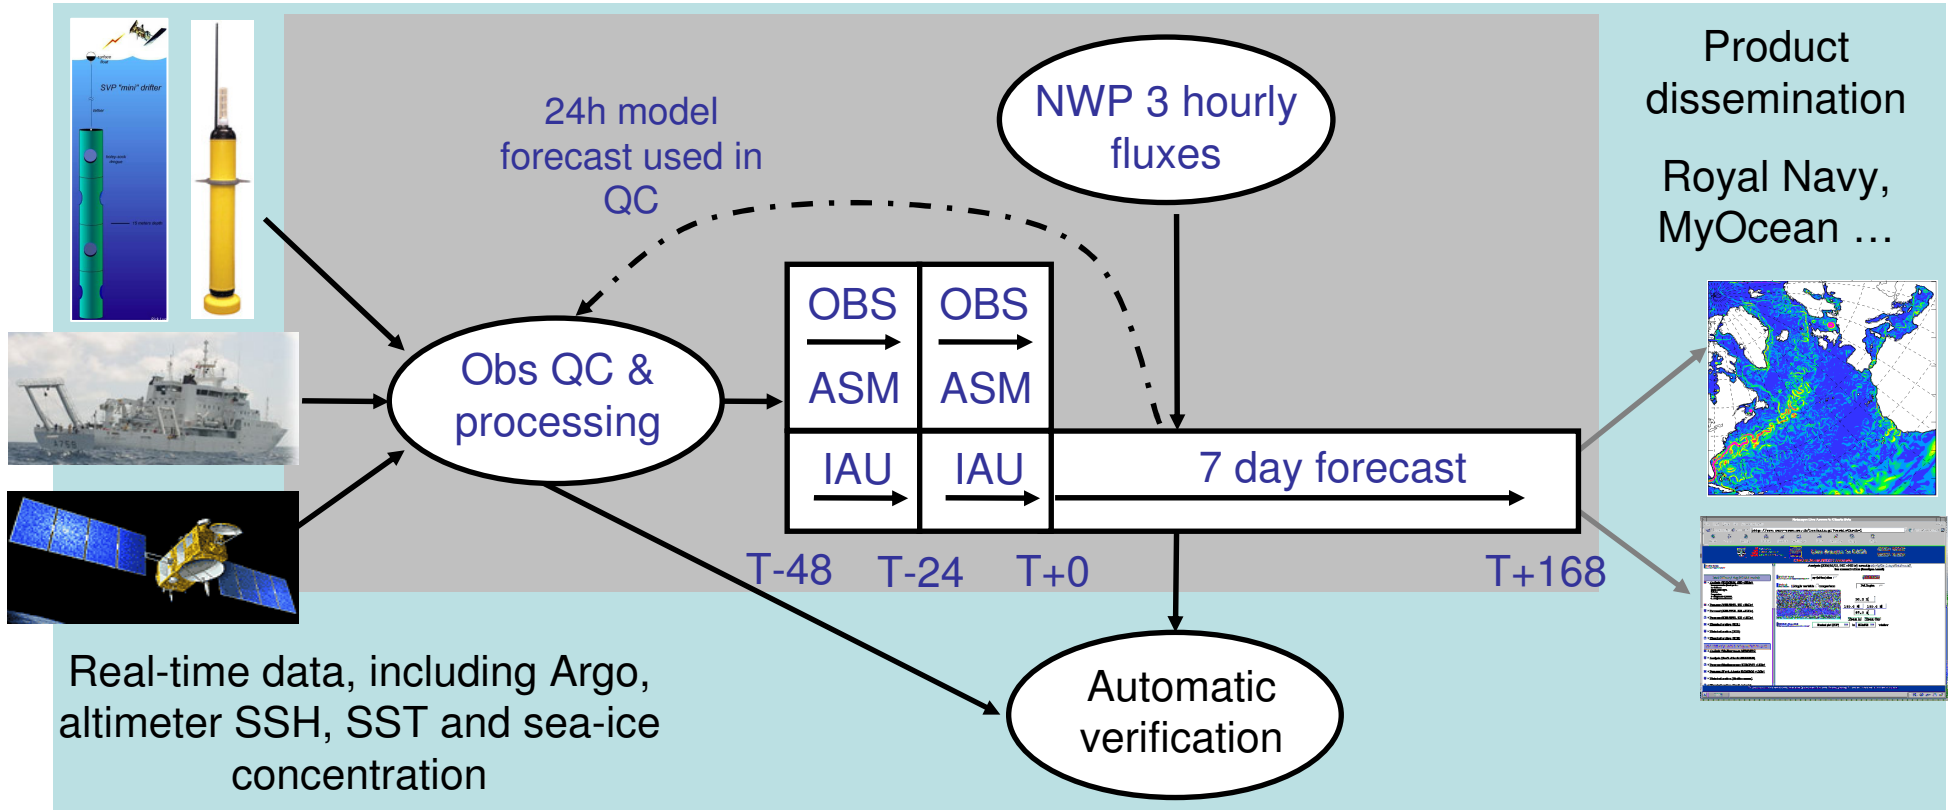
SVP "mini" drifter

24h model forecast used in QC

NWP 3 hourly fluxes

Product dissemination

Royal Navy, MyOcean …

Obs QC & processing

| OBS ASM | OBS ASM |
|---|---|
| IAU | IAU |

7 day forecast

T-48 T-24 T+0 T+168

Automatic verification

Real-time data, including Argo, altimeter SSH, SST and sea-ice concentration